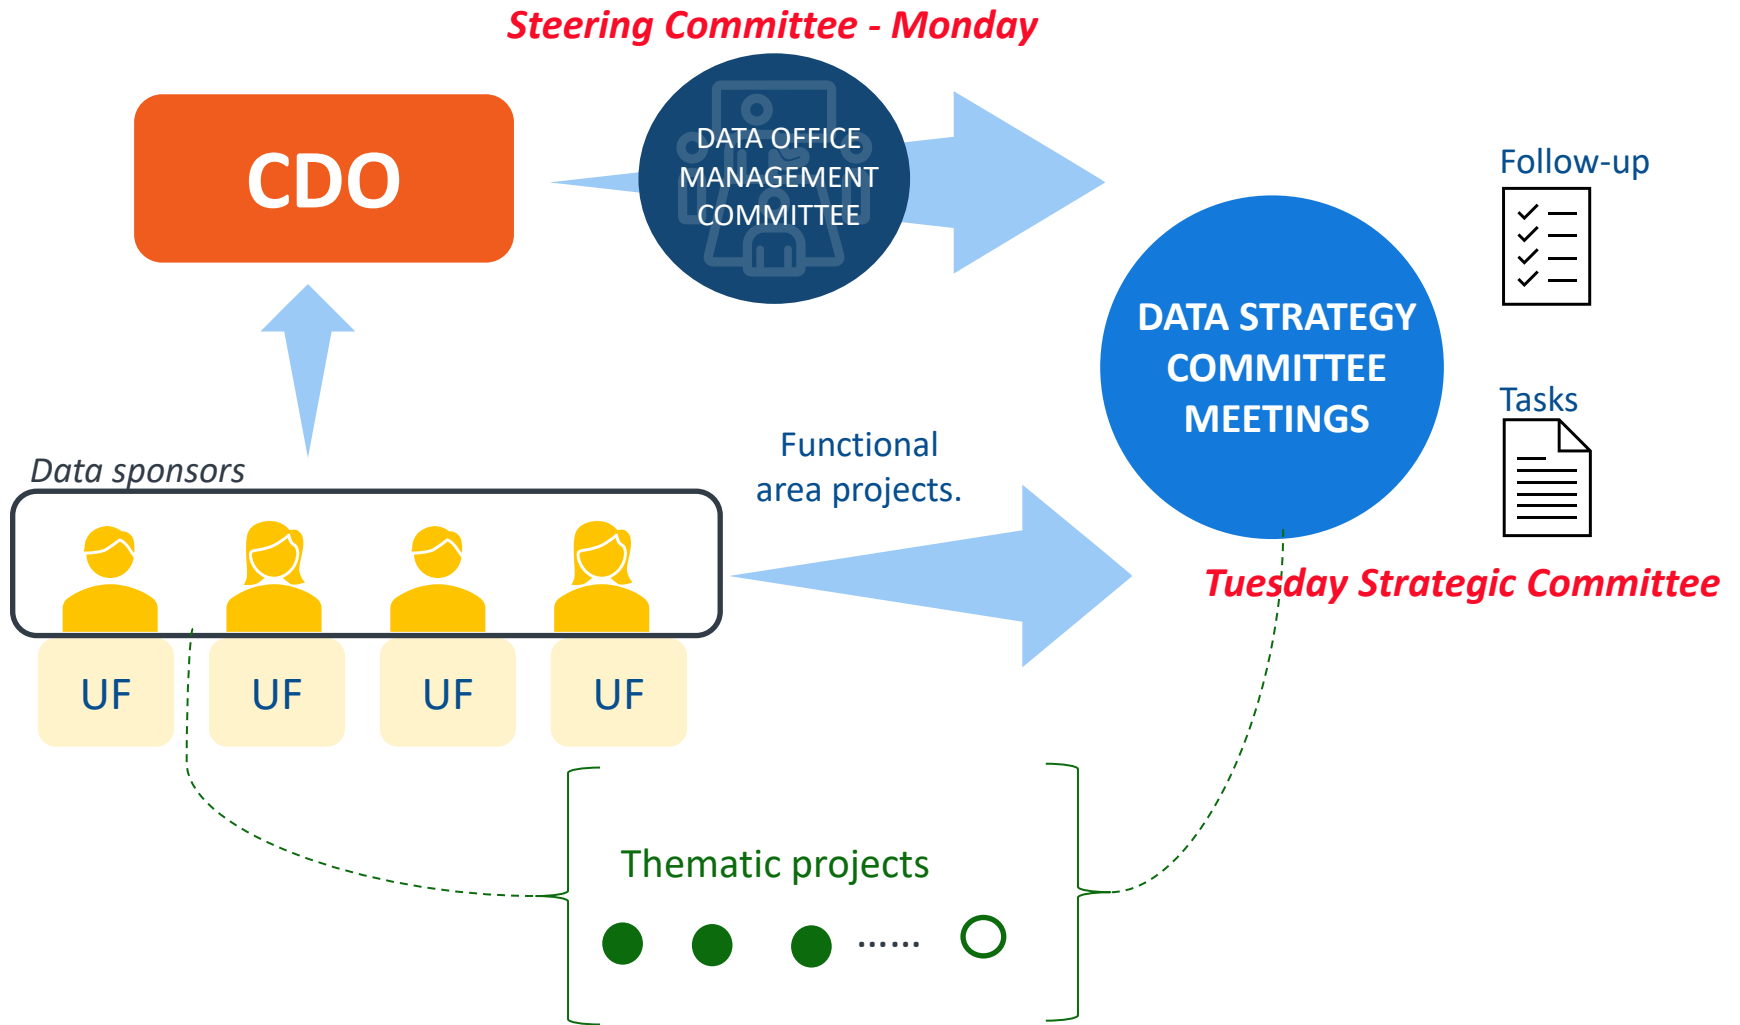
Steering Committee - Monday

CDO

DATA OFFICE MANAGEMENT COMMITTEE

Follow-up

DATA STRATEGY COMMITTEE MEETINGS

Tasks

Functional area projects.

Data sponsors

Tuesday Strategic Committee

UF

UF

UF

UF

Thematic projects

......